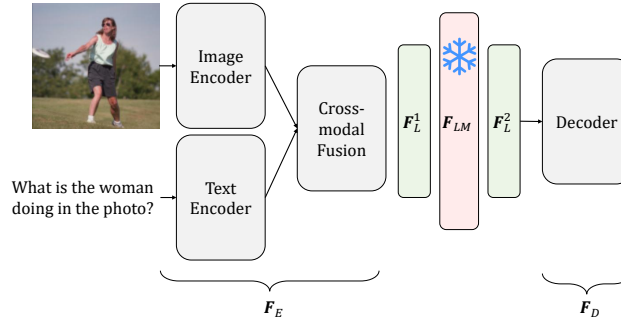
Image Encoder

What is the woman doing in the photo?

Text Encoder

Cross-modal Fusion

$\boldsymbol{F}_L^1$

$\boldsymbol{F}_{LM}$

$\boldsymbol{F}_L^2$

Decoder

$\boldsymbol{F}_E$

$\boldsymbol{F}_D$